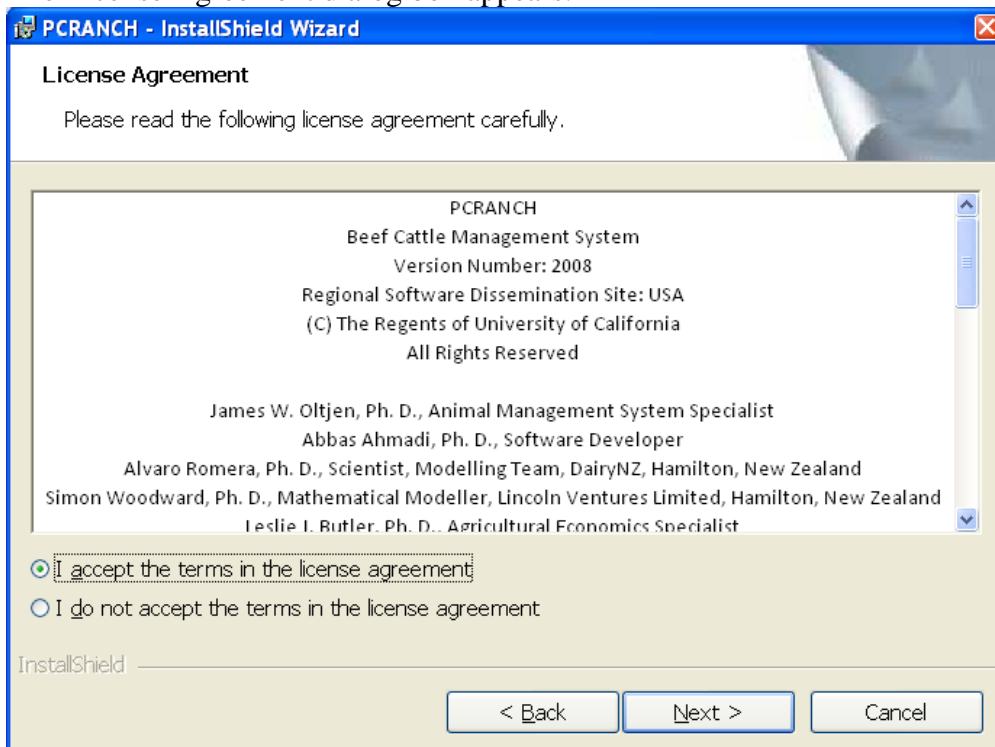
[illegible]

PCRANCH - InstallShield Wizard

License Agreement

Please read the following license agreement carefully.

PCRANCH
Beef Cattle Management System
Version Number: 2008
Regional Software Dissemination Site: USA
(C) The Regents of University of California
All Rights Reserved

James W. Oltjen, Ph. D., Animal Management System Specialist
Abbas Ahmadi, Ph. D., Software Developer
Alvaro Romera, Ph. D., Scientist, Modelling Team, DairyNZ, Hamilton, New Zealand
Simon Woodward, Ph. D., Mathematical Modeller, Lincoln Ventures Limited, Hamilton, New Zealand
Leslie J. Butler, Ph. D., Agricultural Economics Specialist

I accept the terms in the license agreement

I do not accept the terms in the license agreement

InstallShield

< Back

Next >

Cancel